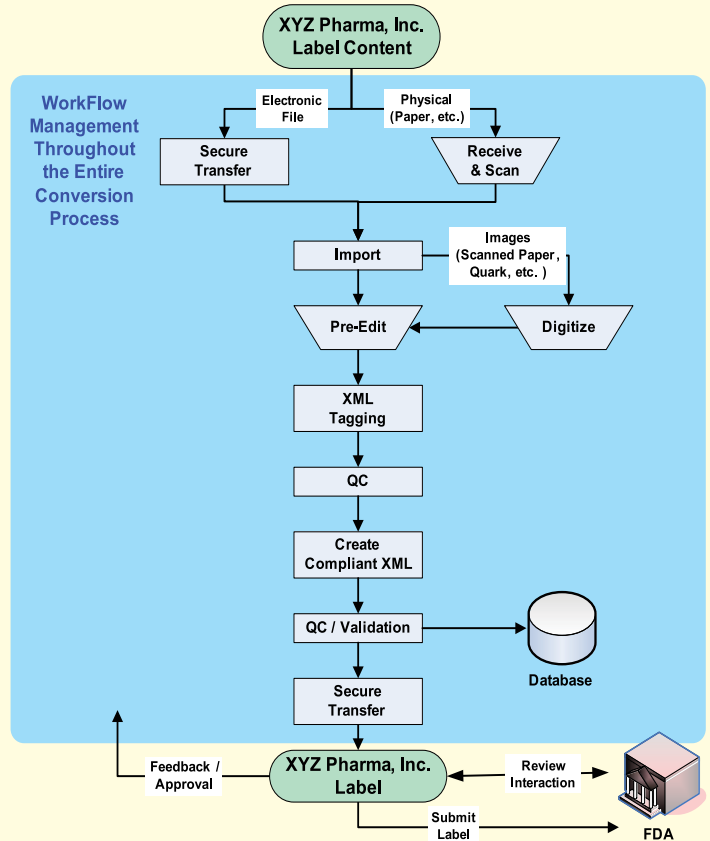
XYZ Pharma, Inc.
Label Content

WorkFlow Management Throughout the Entire Conversion Process

Electronic File

Physical (Paper, etc.)

Secure Transfer

Receive & Scan

Import

Images (Scanned Paper, Quark, etc. )

Pre-Edit

Digitize

XML Tagging

QC

Create Compliant XML

QC / Validation

Database

Secure Transfer

Feedback / Approval

XYZ Pharma, Inc.
Label

Review Interaction

Submit Label

FDA